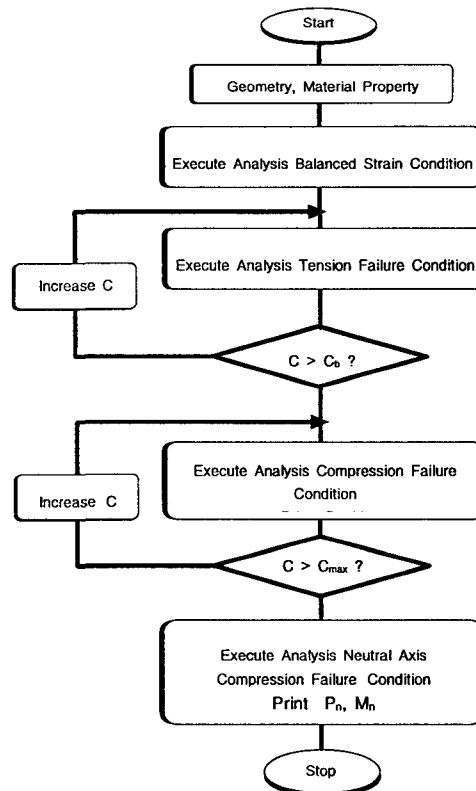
Start

Geometry, Material Property

Execute Analysis Balanced Strain Condition

Increase C

Execute Analysis Tension Failure Condition

$C > C_b$ ?

Increase C

Execute Analysis Compression Failure Condition

$C > C_{max}$ ?

Execute Analysis Neutral Axis Compression Failure Condition Print $P_n$, $M_n$

Stop